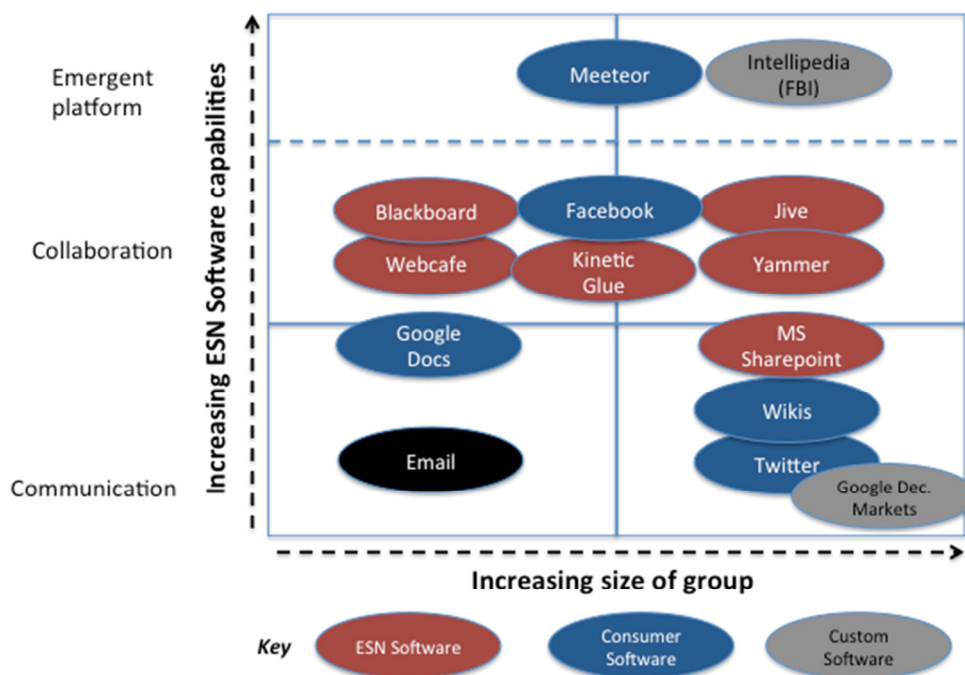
Increasing ESN Software capabilities

Emergent platform

Meeteor

Intellipedia (FBI)

Collaboration

Blackboard

Facebook

Jive

Webcafe

Kinetic Glue

Yammer

Google Docs

MS Sharepoint

Wikis

Email

Twitter

Communication

Google Dec. Markets

Increasing size of group

Key

ESN Software

Consumer Software

Custom Software